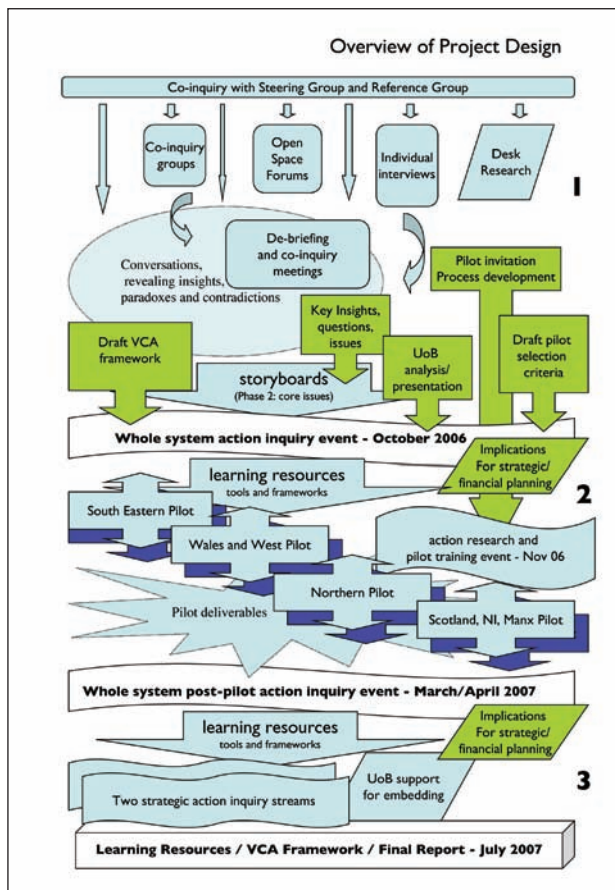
Overview of Project Design

Co-inquiry with Steering Group and Reference Group

Co-inquiry groups

Open Space Forums

Individual interviews

Desk Research

1

Conversations, revealing insights, paradoxes and contradictions

De-briefing and co-inquiry meetings

Pilot invitation Process development

Key Insights, questions, issues

Draft VCA framework

UoB analysis/ presentation

Draft pilot selection criteria

storyboards (Phase 2: core issues)

Whole system action inquiry event - October 2006

Implications For strategic/ financial planning

learning resources tools and frameworks

2

South Eastern Pilot

Wales and West Pilot

action research and pilot training event - Nov 06

Northern Pilot

Pilot deliverables

Scotland, NI, Manx Pilot

Whole system post-pilot action inquiry event - March/April 2007

Implications For strategic/ financial planning

learning resources tools and frameworks

3

UoB support for embedding

Two strategic action inquiry streams

Learning Resources / VCA Framework / Final Report - July 2007